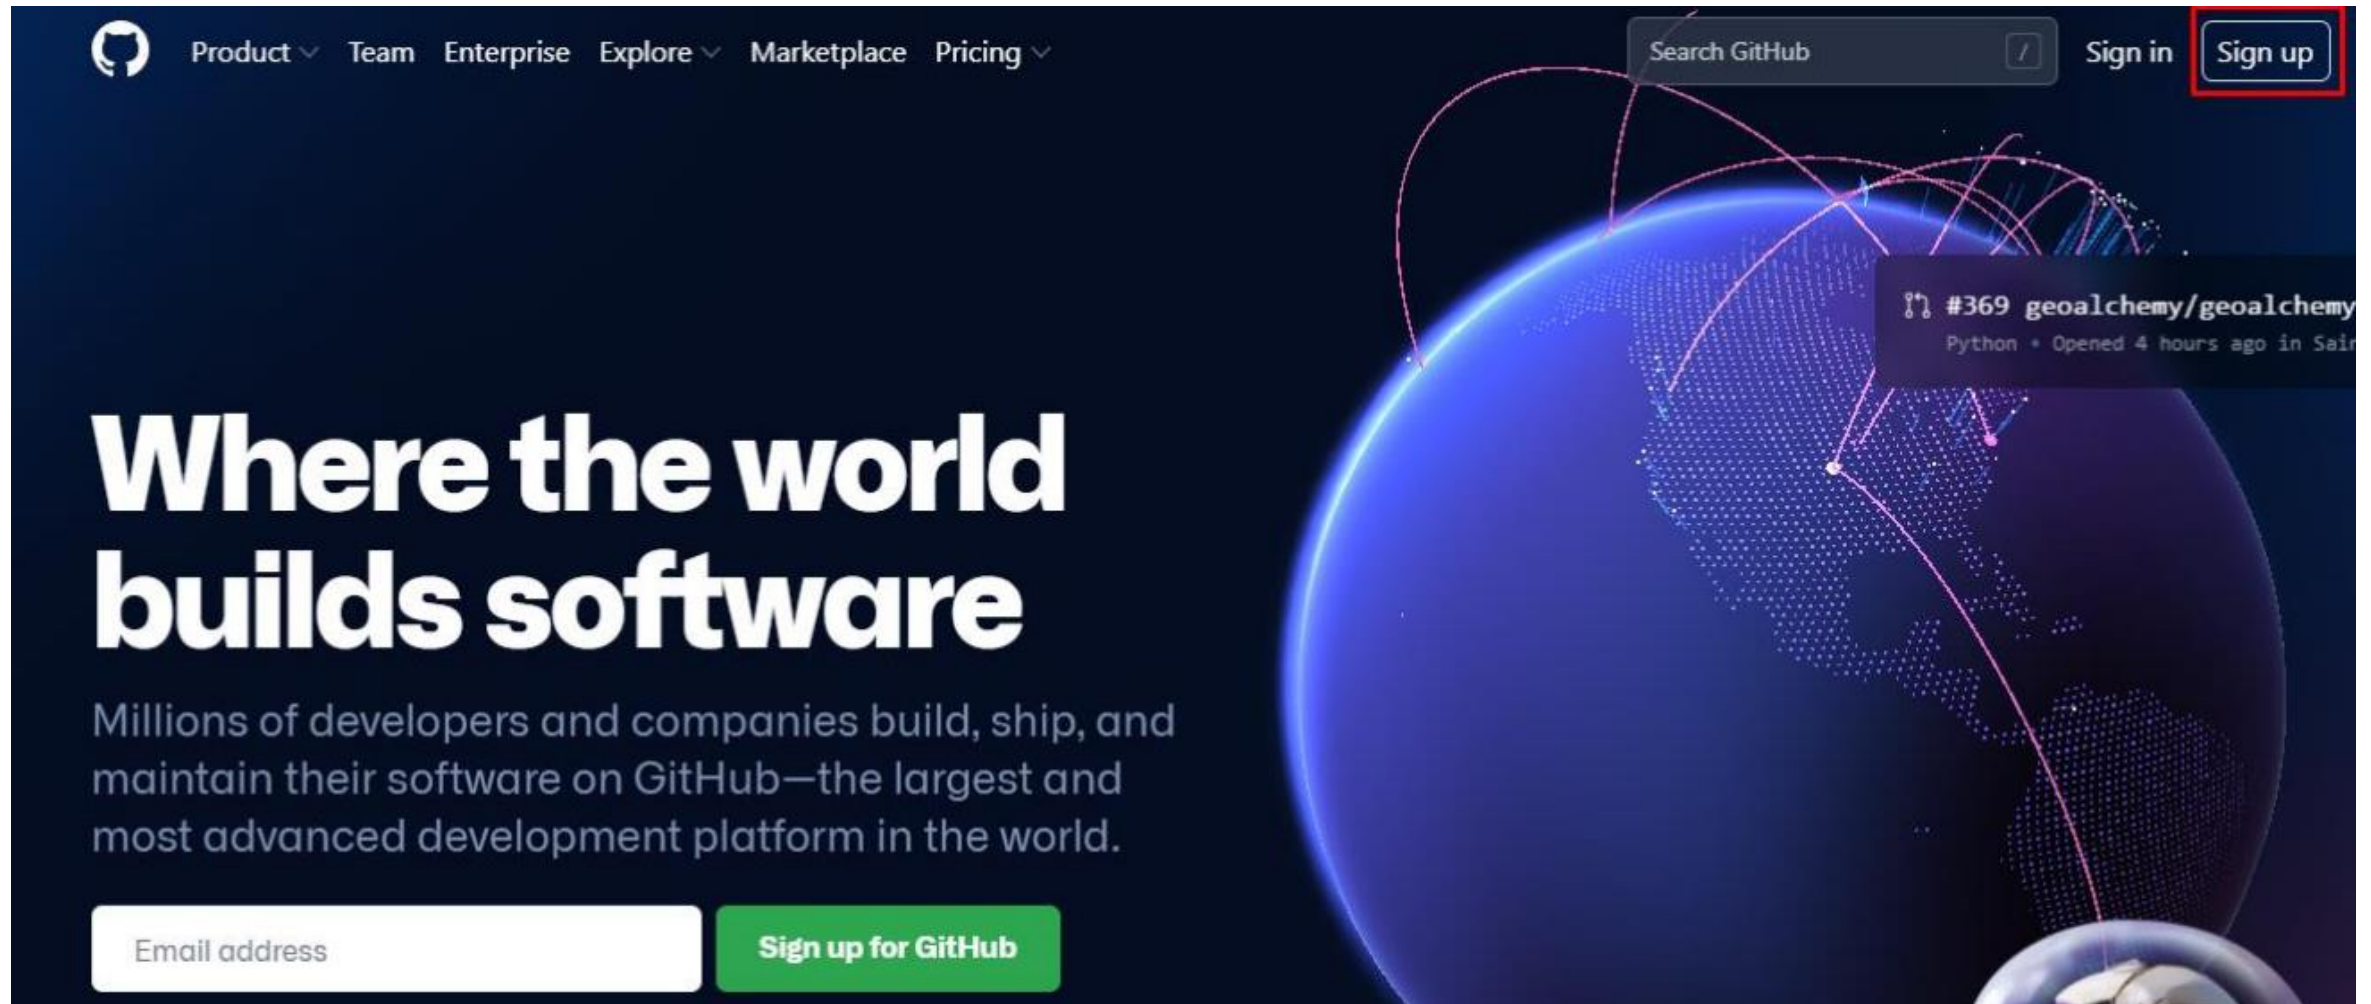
Product Team Enterprise Explore Marketplace Pricing

Search GitHub /

Sign in Sign up

#369 geoalchemy/geoalchemy
Python • Opened 4 hours ago in Sai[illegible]

Where the world builds software

Millions of developers and companies build, ship, and maintain their software on GitHub—the largest and most advanced development platform in the world.

Email address

Sign up for GitHub